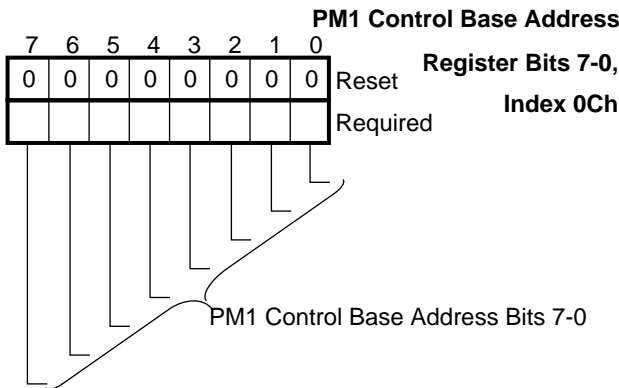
PM1 Control Base Address Register Bits 7-0, Index 0Ch

| 7 | 6 | 5 | 4 | 3 | 2 | 1 | 0 | |
|---|---|---|---|---|---|---|---|---|
| 0 | 0 | 0 | 0 | 0 | 0 | 0 | 0 | Reset |
| | | | | | | | | Required |

PM1 Control Base Address Bits 7-0